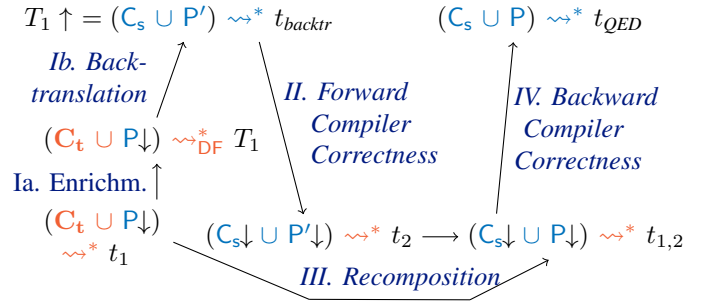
$T_1 \uparrow = (\mathsf{C_s} \cup \mathsf{P'}) \rightsquigarrow^* t_{backtr}$

$(\mathsf{C_s} \cup \mathsf{P}) \rightsquigarrow^* t_{QED}$

*Ib. Back-translation*

*II. Forward Compiler Correctness*

*IV. Backward Compiler Correctness*

$(\mathbf{C_t} \cup \mathsf{P}{\downarrow}) \rightsquigarrow^*_{\mathsf{DF}} T_1$

Ia. Enrichm.

$(\mathbf{C_t} \cup \mathsf{P}{\downarrow})$

$\rightsquigarrow^* t_1$

$(\mathsf{C_s}{\downarrow} \cup \mathsf{P'}{\downarrow}) \rightsquigarrow^* t_2 \longrightarrow (\mathsf{C_s}{\downarrow} \cup \mathsf{P}{\downarrow}) \rightsquigarrow^* t_{1,2}$

*III. Recomposition*